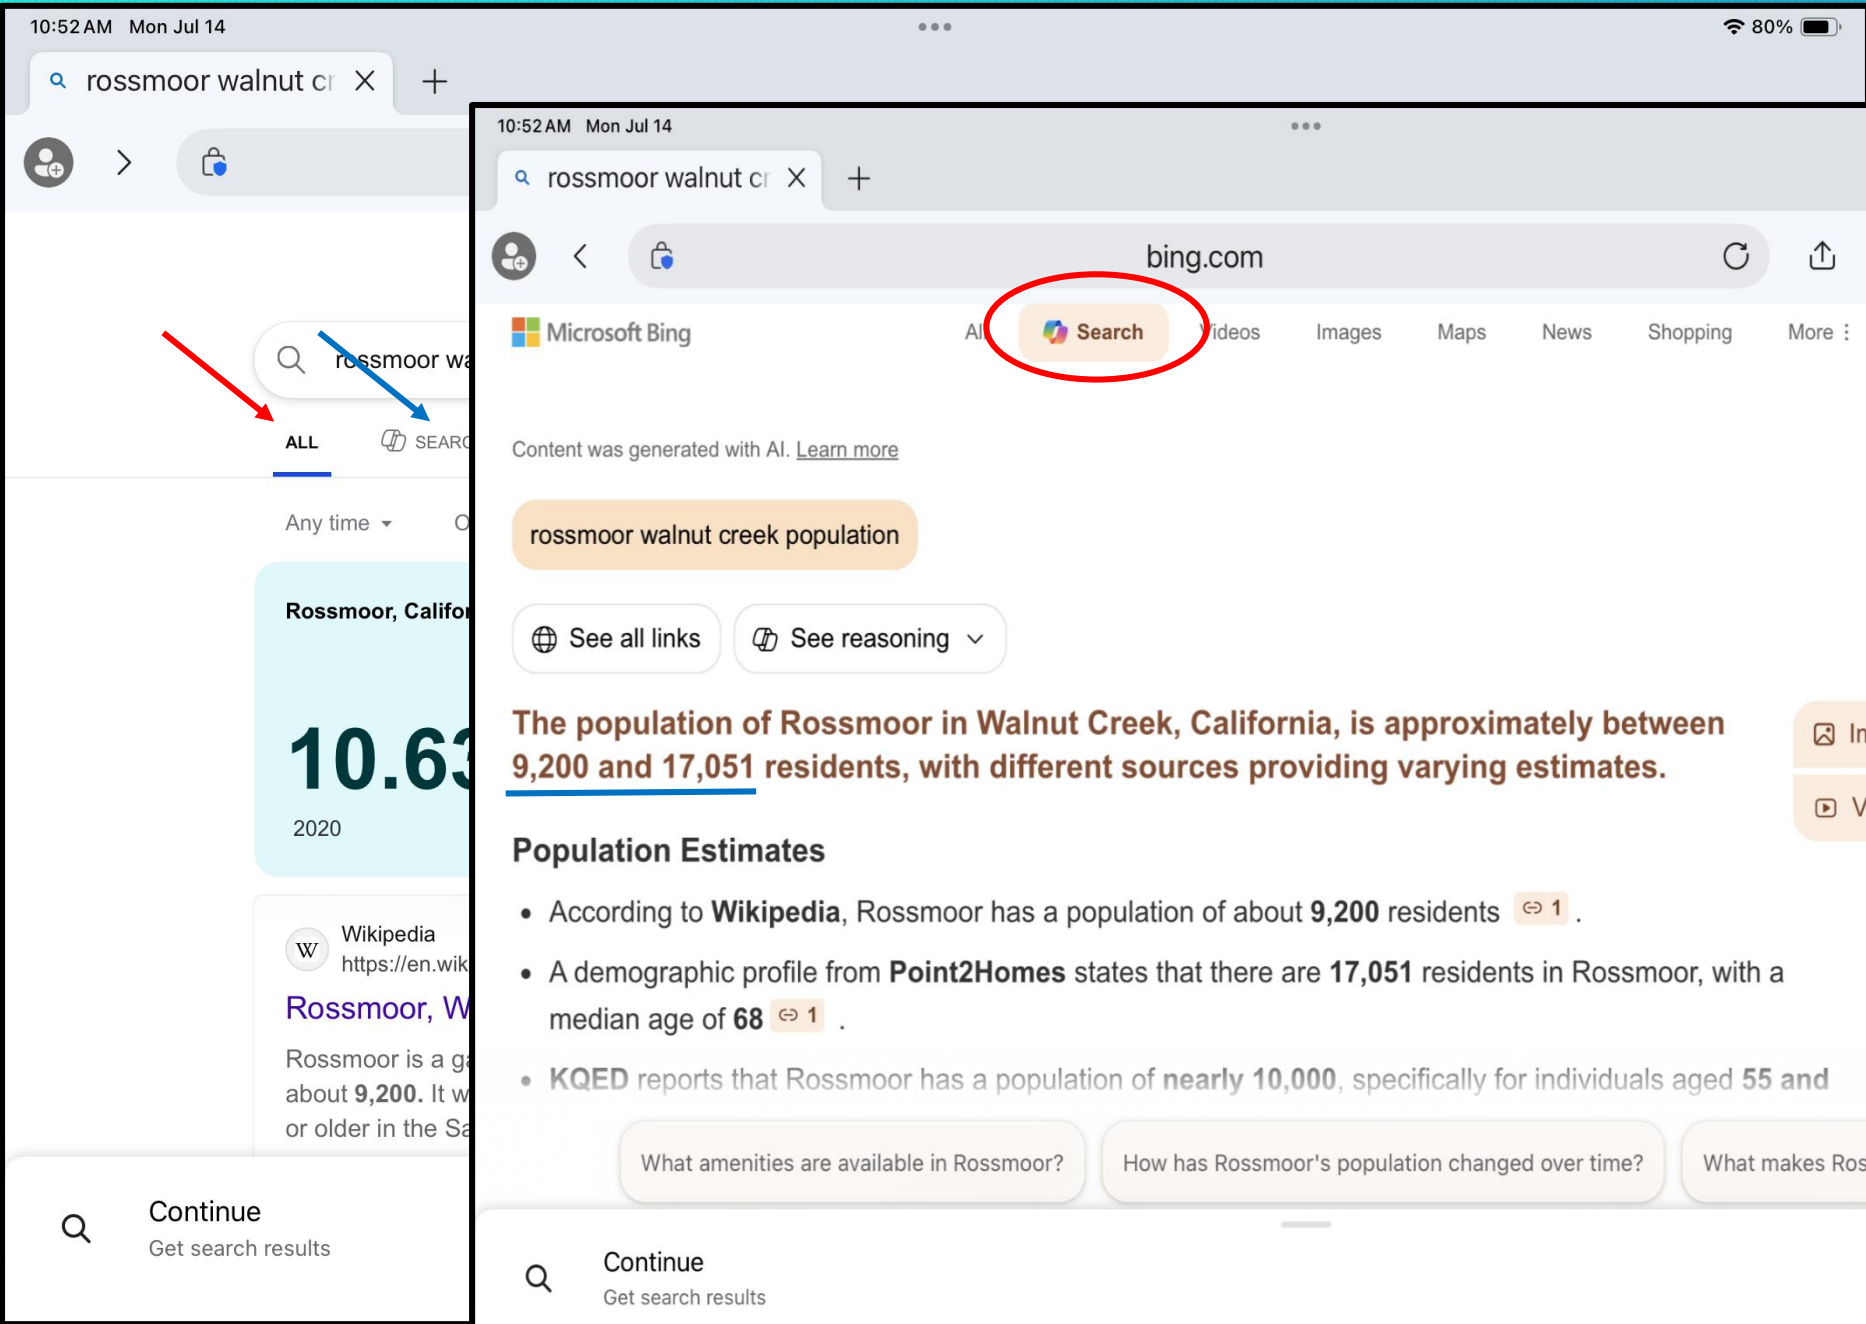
10:52 AM Mon Jul 14

80%

rossmoor walnut cr

rossmoor wa

ALL

SEARC

Any time

O

Rossmoor, Califor

10.63

2020

Wikipedia
https://en.wik

Rossmoor, W

Rossmoor is a g about **9,200**. It w or older in the Sa

Continue
Get search results

10:52 AM Mon Jul 14

rossmoor walnut cr

bing.com

Microsoft Bing

All Search Videos Images Maps News Shopping More

Content was generated with AI. Learn more

rossmoor walnut creek population

See all links

See reasoning

The population of Rossmoor in Walnut Creek, California, is approximately between 9,200 and 17,051 residents, with different sources providing varying estimates.

In

V

Population Estimates

- According to **Wikipedia**, Rossmoor has a population of about **9,200** residents 1 .
- A demographic profile from **Point2Homes** states that there are **17,051** residents in Rossmoor, with a median age of **68** 1 .
- **KQED** reports that Rossmoor has a population of **nearly 10,000**, specifically for individuals aged **55 and**

What amenities are available in Rossmoor?

How has Rossmoor's population changed over time?

What makes Ros

Continue
Get search results